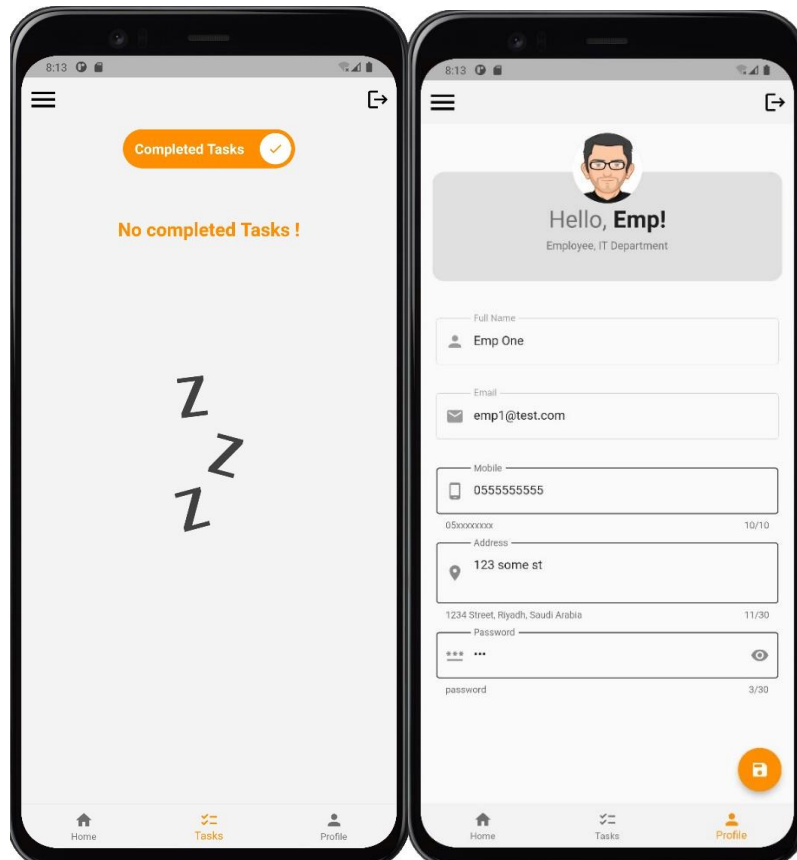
8:13

Completed Tasks

No completed Tasks !

Z
Z
Z

Home
Tasks
Profile

8:13

Hello, **Emp!**

Employee, IT Department

Full Name
Emp One

Email
emp1@test.com

Mobile
0555555555
05xxxxxxxx
10/10

Address
123 some st
1234 Street, Riyadh, Saudi Arabia
11/30

Password
•••
password
3/30

Home
Tasks
Profile